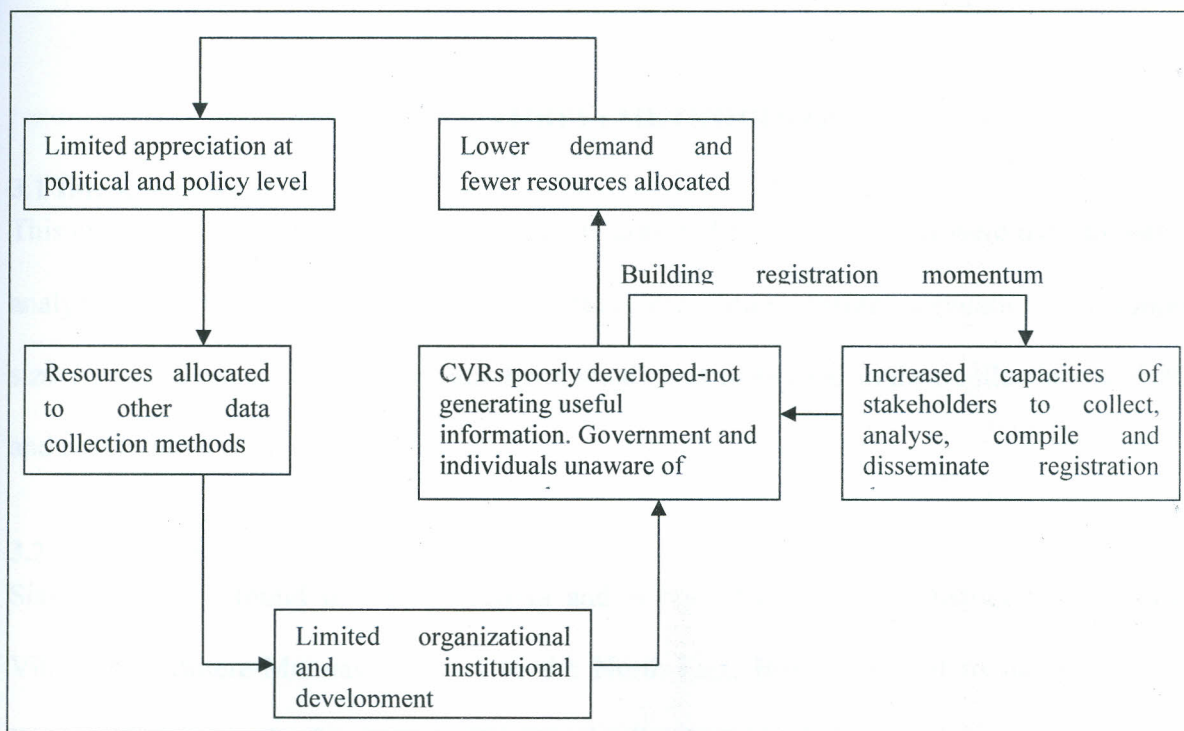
Limited appreciation at political and policy level

Lower demand and fewer resources allocated

Building registration momentum

Resources allocated to other data collection methods

CVRs poorly developed-not generating useful information. Government and individuals unaware of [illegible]

Increased capacities of stakeholders to collect, analyse, compile and disseminate registration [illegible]

Limited organizational and institutional development